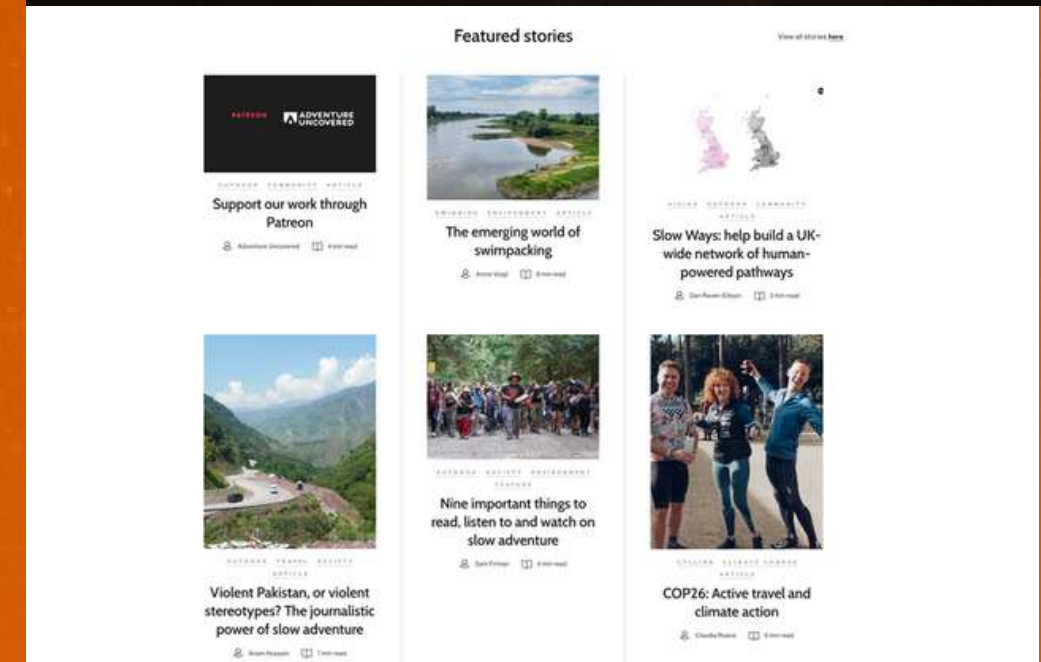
Featured stories

View all stories here

PATREON ADVENTURE UNCOVERED

OUTDOOR COMMUNITY ARTICLE

Support our work through Patreon

Adventure Uncovered 4 min read

SWIMMING ENVIRONMENT ARTICLE

The emerging world of swimpacking

Anna Vogt 8 min read

HIKING OUTDOOR COMMUNITY ARTICLE

Slow Ways: help build a UK-wide network of human-powered pathways

Dan Raven-Ellison 3 min read

OUTDOOR TRAVEL SOCIETY ARTICLE

Violent Pakistan, or violent stereotypes? The journalistic power of slow adventure

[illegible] 7 min read

OUTDOOR SOCIETY ENVIRONMENT FEATURE

Nine important things to read, listen to and watch on slow adventure

Sam Firmin 6 min read

CYCLING CLIMATE CHANGE ARTICLE

COP26: Active travel and climate action

Claudia Pearce 6 min read